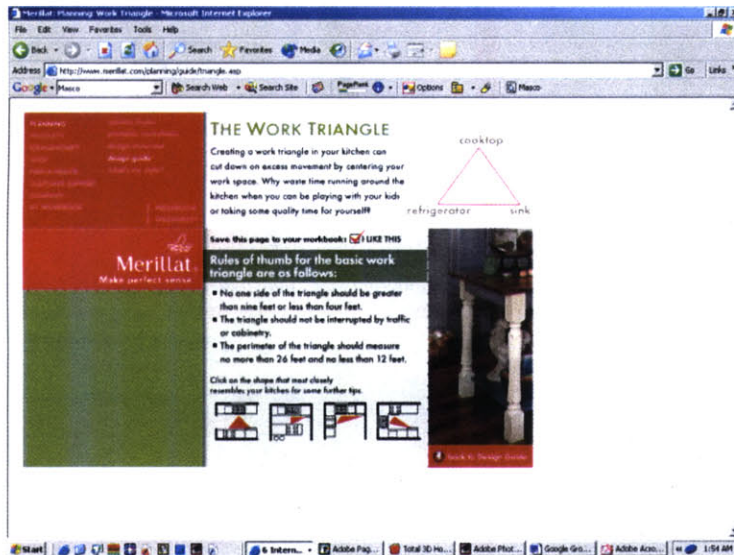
Merillat: Planning Work Triangle - Microsoft Internet Explorer

File Edit View Favorites Tools Help

Back Search Favorites Media

Address http://www.merillat.com/planning/guide/triangle.asp

Go Links

Google Masco Search Web Search Site PageRank Options Masco

PLANNING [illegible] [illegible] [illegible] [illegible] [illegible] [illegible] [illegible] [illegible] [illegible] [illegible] design guide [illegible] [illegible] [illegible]

Merillat
Make perfect sense

THE WORK TRIANGLE

Creating a work triangle in your kitchen can cut down on excess movement by centering your work space. Why waste time running around the kitchen when you can be playing with your kids or taking some quality time for yourself?

cooktop
refrigerator
sink

Save this page to your workbook: I LIKE THIS

Rules of thumb for the basic work triangle are as follows:

• No one side of the triangle should be greater than nine feet or less than four feet.
• The triangle should not be interrupted by traffic or cabinetry.
• The perimeter of the triangle should measure no more than 26 feet and no less than 12 feet.

Click on the shape that most closely resembles your kitchen for some further tips.

Back to Design Guide

Start | 6 Intern... | Adobe Pag... | Total 3D Ho... | Adobe Phot... | Google Gro... | Adobe Acro... | 1:54 AM